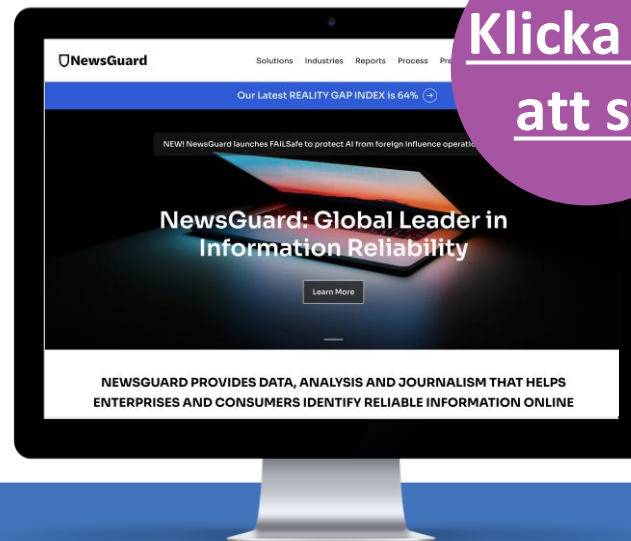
NewsGuard

Solutions Industries Reports Process Pre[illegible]

Our Latest REALITY GAP INDEX Is 64%

NEW! NewsGuard launches FAILSafe to protect AI from foreign influence operatio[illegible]

NewsGuard: Global Leader in Information Reliability

Learn More

NEWSGUARD PROVIDES DATA, ANALYSIS AND JOURNALISM THAT HELPS ENTERPRISES AND CONSUMERS IDENTIFY RELIABLE INFORMATION ONLINE

Klicka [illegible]
att s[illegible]